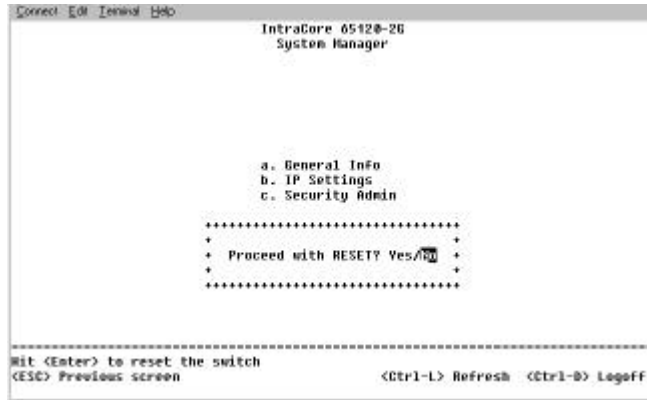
Connect Edit Terminal Help

IntraCore 65120-2G
System Manager

a. General Info
b. IP Settings
c. Security Admin

++++++++++++++++++++++++++++++
+ +
+ Proceed with RESET? Yes/No +
+ +
++++++++++++++++++++++++++++++

Hit <Enter> to reset the switch
<ESC> Previous screen <Ctrl-L> Refresh <Ctrl-O> Logoff